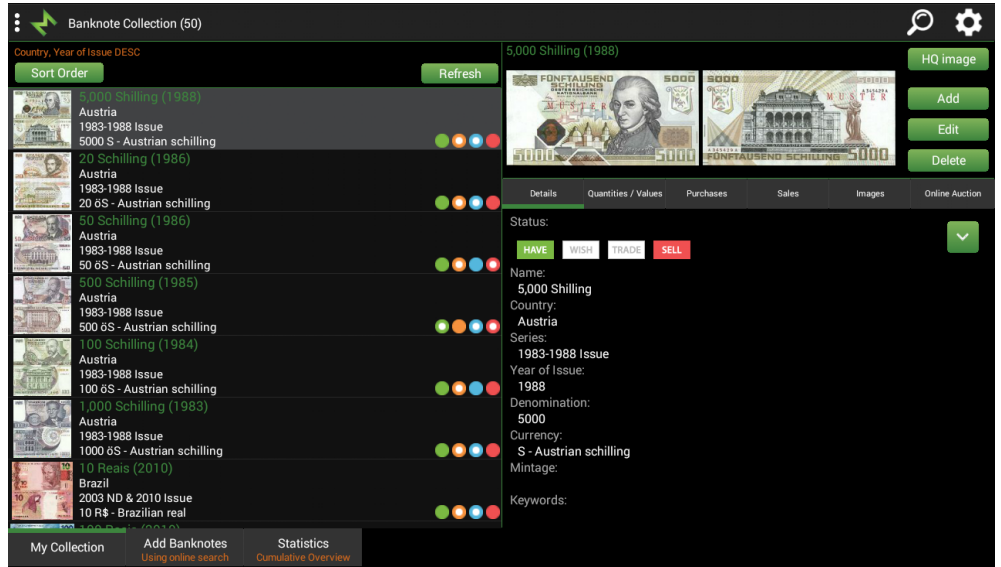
Banknote Collection (50)

Country, Year of Issue DESC

Sort Order

Refresh

5,000 Shilling (1988)
Austria
1983-1988 Issue
5000 S - Austrian schilling

20 Schilling (1986)
Austria
1983-1988 Issue
20 öS - Austrian schilling

50 Schilling (1986)
Austria
1983-1988 Issue
50 öS - Austrian schilling

500 Schilling (1985)
Austria
1983-1988 Issue
500 öS - Austrian schilling

100 Schilling (1984)
Austria
1983-1988 Issue
100 öS - Austrian schilling

1,000 Schilling (1983)
Austria
1983-1988 Issue
1000 öS - Austrian schilling

10 Reais (2010)
Brazil
2003 ND & 2010 Issue
10 R$ - Brazilian real

My Collection

Add Banknotes
Using online search

Statistics
Cumulative Overview

5,000 Shilling (1988)

HQ image

Add

Edit

Delete

Details | Quantities / Values | Purchases | Sales | Images | Online Auction

Status:

HAVE WISH TRADE SELL

Name:
5,000 Shilling
Country:
Austria
Series:
1983-1988 Issue
Year of Issue:
1988
Denomination:
5000
Currency:
S - Austrian schilling
Mintage:

Keywords: